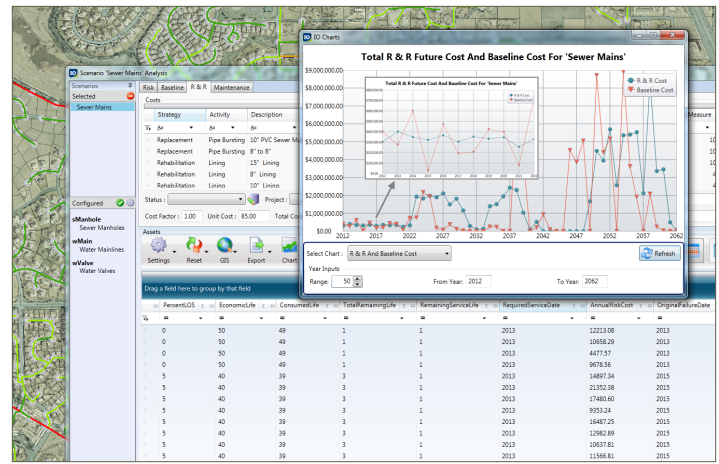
Scenario 'Sewer Mains' Analysis

Scenarios
Selected
Sewer Mains

Risk | Baseline | R & R | Maintenance

Costs

| Strategy | Activity | Description |
|---|---|---|
| Replacement | Pipe Bursting | 10" PVC Sewer M |
| Replacement | Pipe Bursting | 8" to 8" |
| Rehabilitation | Lining | 15" Lining |
| Rehabilitation | Lining | 8" Lining |
| Rehabilitation | Lining | 10" Lining |

Status : Project :

Cost Factor : 1.00 Unit Cost : 85.00 Total Co

Configured

sManhole
Sewer Manholes
wMain
Water Mainlines
wValve
Water Valves

Assets

Settings Reset GIS Export Chart

Drag a field here to group by that field

| PercentLOS | EconomicLife | ConsumedLife | TotalRemainingLife | RemainingServiceLife | RequiredServiceDate | AnnualRiskCost | OriginalFailureDate |
|---|---|---|---|---|---|---|---|
| = | = | = | = | = | = | = | = |
| 0 | 50 | 49 | 1 | 1 | 2013 | 12213.08 | 2013 |
| 0 | 50 | 49 | 1 | 1 | 2013 | 10658.29 | 2013 |
| 0 | 50 | 49 | 1 | 1 | 2013 | 4477.57 | 2013 |
| 0 | 50 | 49 | 1 | 1 | 2013 | 9678.56 | 2013 |
| 5 | 40 | 39 | 3 | 1 | 2013 | 14897.34 | 2015 |
| 5 | 40 | 39 | 3 | 1 | 2013 | 21352.38 | 2015 |
| 5 | 40 | 39 | 3 | 1 | 2013 | 17480.60 | 2015 |
| 5 | 40 | 39 | 3 | 1 | 2013 | 9353.24 | 2015 |
| 5 | 40 | 39 | 3 | 1 | 2013 | 16487.25 | 2015 |
| 5 | 40 | 39 | 3 | 1 | 2013 | 12982.89 | 2015 |
| 5 | 40 | 39 | 3 | 1 | 2013 | 10637.81 | 2015 |
| 5 | 40 | 39 | 3 | 1 | 2013 | 11566.81 | 2015 |

Measure
10
10
10
4
4

IO Charts

Total R & R Future Cost And Baseline Cost For 'Sewer Mains'

R & R Future Cost And Baseline Cost For 'Sewer Mains'

R & R Cost
Baseline Cost

$9,000,000.00
$8,000,000.00
$7,000,000.00
$6,000,000.00
$5,000,000.00
$4,000,000.00
$3,000,000.00
$2,000,000.00
$1,000,000.00
$0.00

2012 2017 2022 2027 2032 2037 2042 2047 2052 2057 2062

Select Chart : R & R And Baseline Cost
Refresh

Year Inputs
Range: 50 From Year: 2012 To Year: 2062